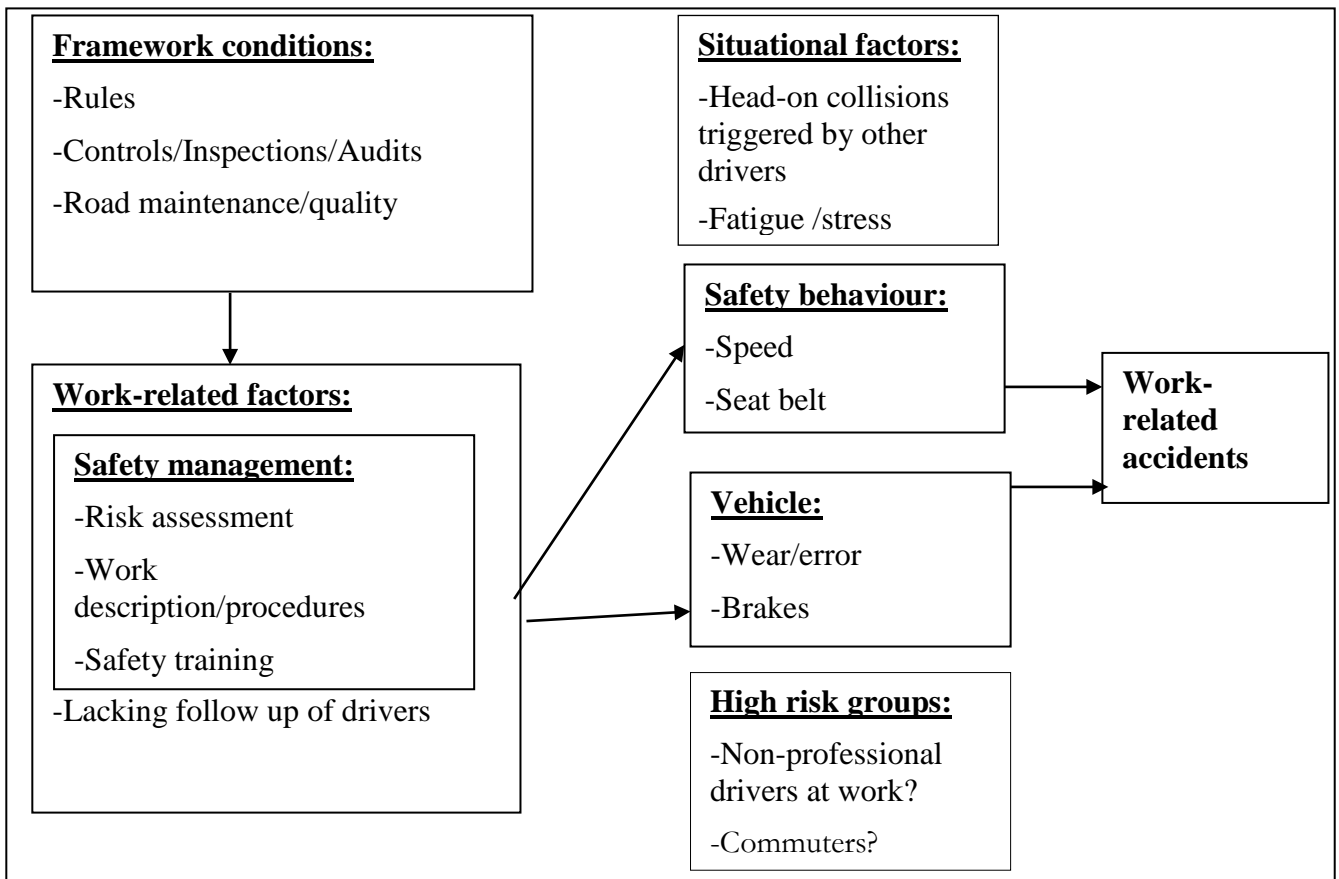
Framework conditions:

-Rules

-Controls/Inspections/Audits

-Road maintenance/quality

Situational factors:

-Head-on collisions triggered by other drivers

-Fatigue /stress

Safety behaviour:

-Speed

-Seat belt

Work-related factors:

Safety management:

-Risk assessment

-Work description/procedures

-Safety training

-Lacking follow up of drivers

Vehicle:

-Wear/error

-Brakes

Work-related accidents

High risk groups:

-Non-professional drivers at work?

-Commuters?